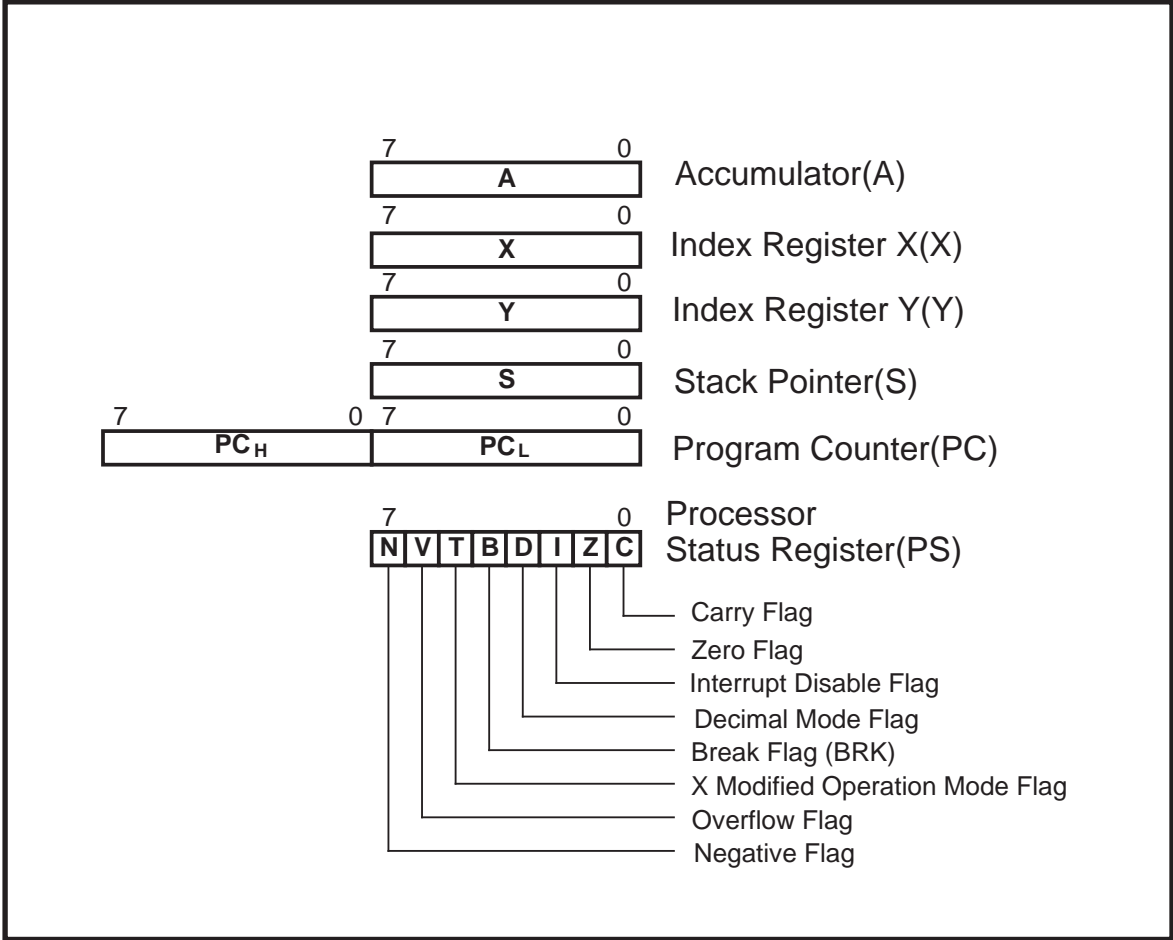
7 0
A
Accumulator(A)

7 0
X
Index Register X(X)

7 0
Y
Index Register Y(Y)

7 0
S
Stack Pointer(S)

7 0 7 0
$PC_H$ $PC_L$
Program Counter(PC)

7 0
N V T B D I Z C
Processor Status Register(PS)

Carry Flag
Zero Flag
Interrupt Disable Flag
Decimal Mode Flag
Break Flag (BRK)
X Modified Operation Mode Flag
Overflow Flag
Negative Flag